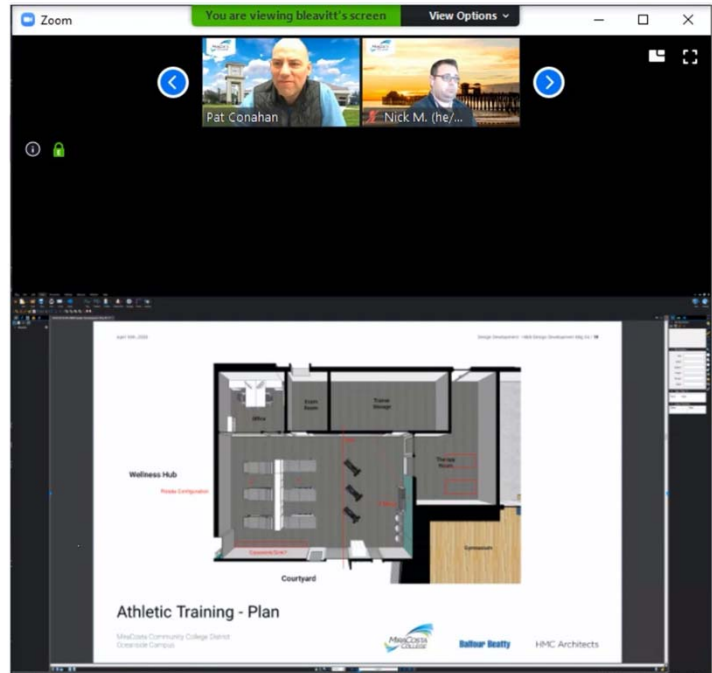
Zoom

You are viewing bleavitt's screen

View Options

Pat Conahan

Nick M. (he/...

April 10th, 2020

Design Development | HMH Design Development Mtg 3 | 18

Office

Exam Room

Trainer Storage

Therapy Room

Wellness Hub

Possible Configuration

Gymnasium

Courtyard

Athletic Training - Plan

MiraCosta Community College District
Oceanside Campus

MiraCosta College

Balfour Beatty

HMC Architects